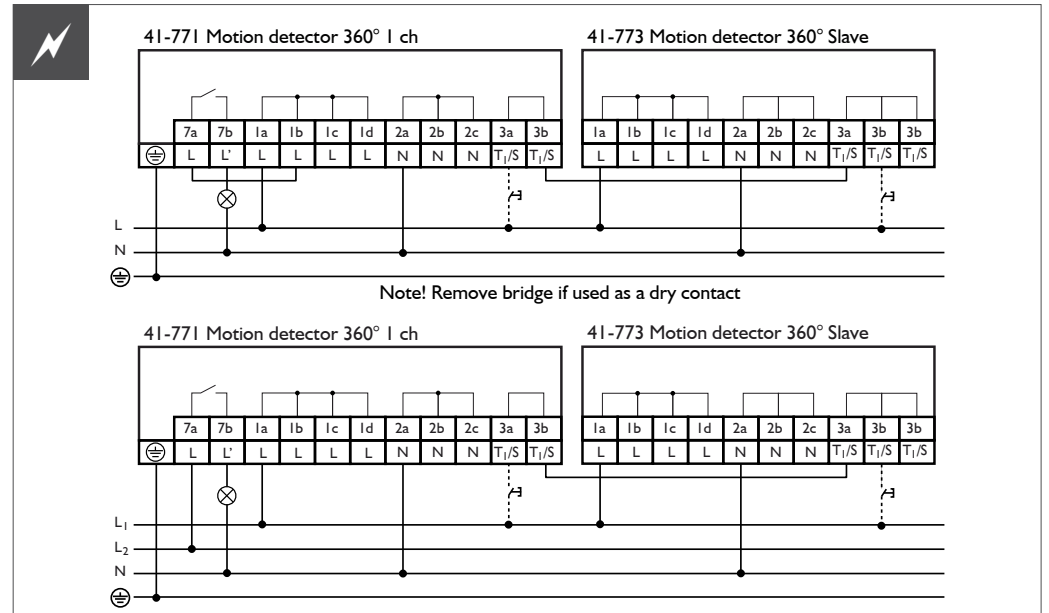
41-771 Motion detector 360° 1 ch

41-773 Motion detector 360° Slave

| | 7a | 7b | 1a | 1b | 1c | 1d | 2a | 2b | 2c | 3a | 3b |
|---|---|---|---|---|---|---|---|---|---|---|---|
| ⏚ | L | L' | L | L | L | L | N | N | N | $T_1/S$ | $T_1/S$ |

| 1a | 1b | 1c | 1d | 2a | 2b | 2c | 3a | 3b | 3b |
|---|---|---|---|---|---|---|---|---|---|
| L | L | L | L | N | N | N | $T_1/S$ | $T_1/S$ | $T_1/S$ |

L
N
⏚

Note! Remove bridge if used as a dry contact

41-771 Motion detector 360° 1 ch

41-773 Motion detector 360° Slave

| | 7a | 7b | 1a | 1b | 1c | 1d | 2a | 2b | 2c | 3a | 3b |
|---|---|---|---|---|---|---|---|---|---|---|---|
| ⏚ | L | L' | L | L | L | L | N | N | N | $T_1/S$ | $T_1/S$ |

| 1a | 1b | 1c | 1d | 2a | 2b | 2c | 3a | 3b | 3b |
|---|---|---|---|---|---|---|---|---|---|
| L | L | L | L | N | N | N | $T_1/S$ | $T_1/S$ | $T_1/S$ |

$L_1$
$L_2$
N
⏚